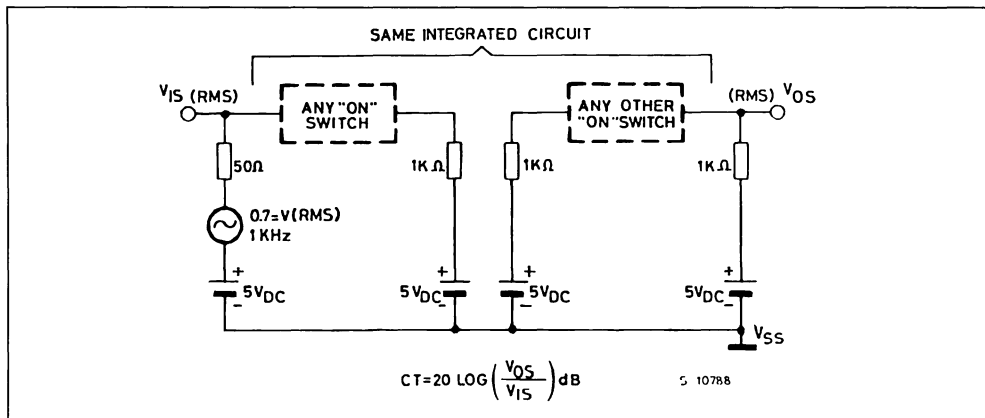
SAME INTEGRATED CIRCUIT

$V_{IS}$ (RMS)

ANY "ON" SWITCH

ANY OTHER "ON" SWITCH

(RMS) $V_{OS}$

50Ω

1K Ω

1KΩ

1K Ω

0.7=V(RMS)
1 KHz

+
$5V_{DC}$
-

+
$5V_{DC}$
-

+
$5V_{DC}$
-

+
$5V_{DC}$
-

$V_{SS}$

$CT=20\ LOG\left(\frac{V_{OS}}{V_{IS}}\right)dB$

S 10788